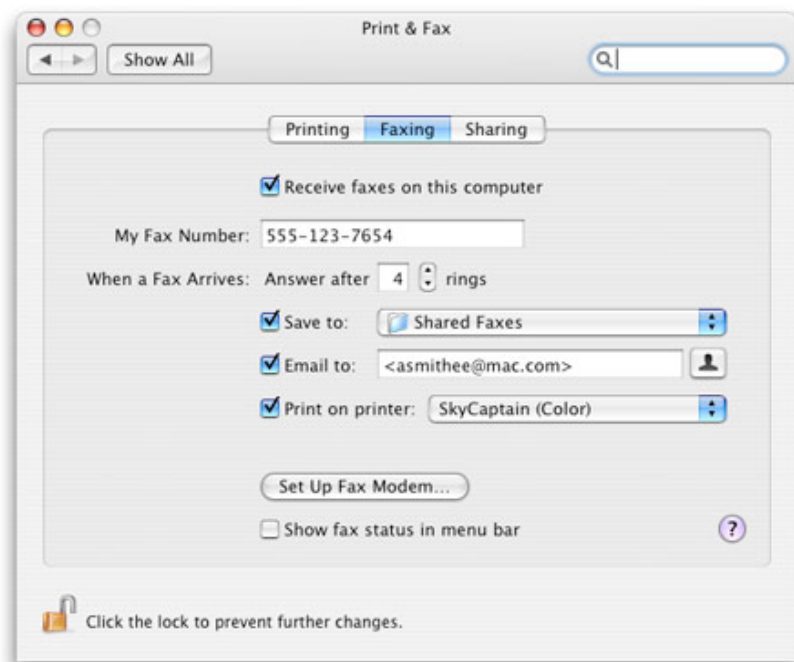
Print & Fax

Show All

Printing Faxing Sharing

Receive faxes on this computer

My Fax Number: 555-123-7654

When a Fax Arrives: Answer after 4 rings

Save to: Shared Faxes

Email to: <asmithee@mac.com>

Print on printer: SkyCaptain (Color)

Set Up Fax Modem...

Show fax status in menu bar

?

Click the lock to prevent further changes.